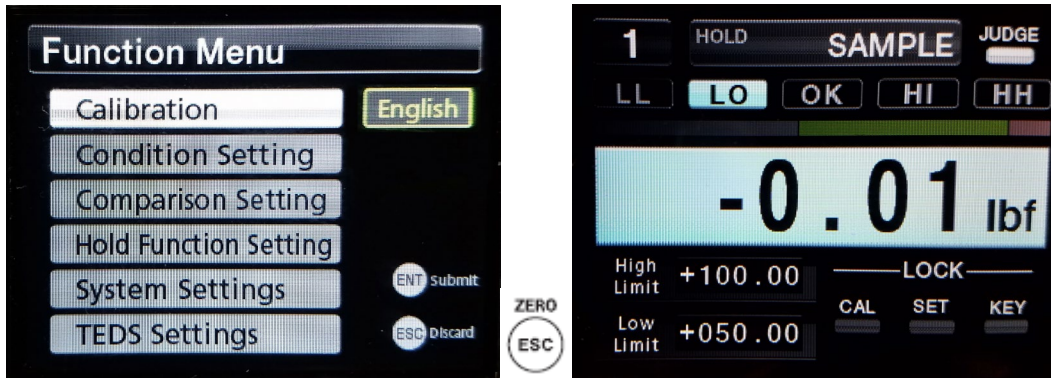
Function Menu

Calibration

English

Condition Setting

Comparison Setting

Hold Function Setting

System Settings

ENT Submit

TEDS Settings

ESC Discard

ZERO

ESC

1

HOLD

SAMPLE

JUDGE

LL

LO

OK

HI

HH

-0.01 lbf

High Limit +100.00

LOCK

CAL SET KEY

Low Limit +050.00